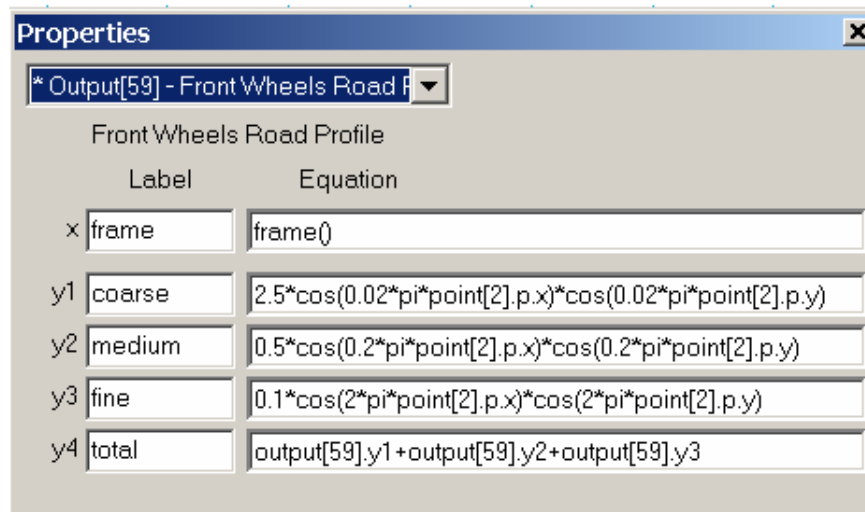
Properties

* Output[59] - Front Wheels Road P

Front Wheels Road Profile

| | Label | Equation |
|---|---|---|
| x | frame | frame() |
| y1 | coarse | 2.5*cos(0.02*pi*point[2].p.x)*cos(0.02*pi*point[2].p.y) |
| y2 | medium | 0.5*cos(0.2*pi*point[2].p.x)*cos(0.2*pi*point[2].p.y) |
| y3 | fine | 0.1*cos(2*pi*point[2].p.x)*cos(2*pi*point[2].p.y) |
| y4 | total | output[59].y1+output[59].y2+output[59].y3 |